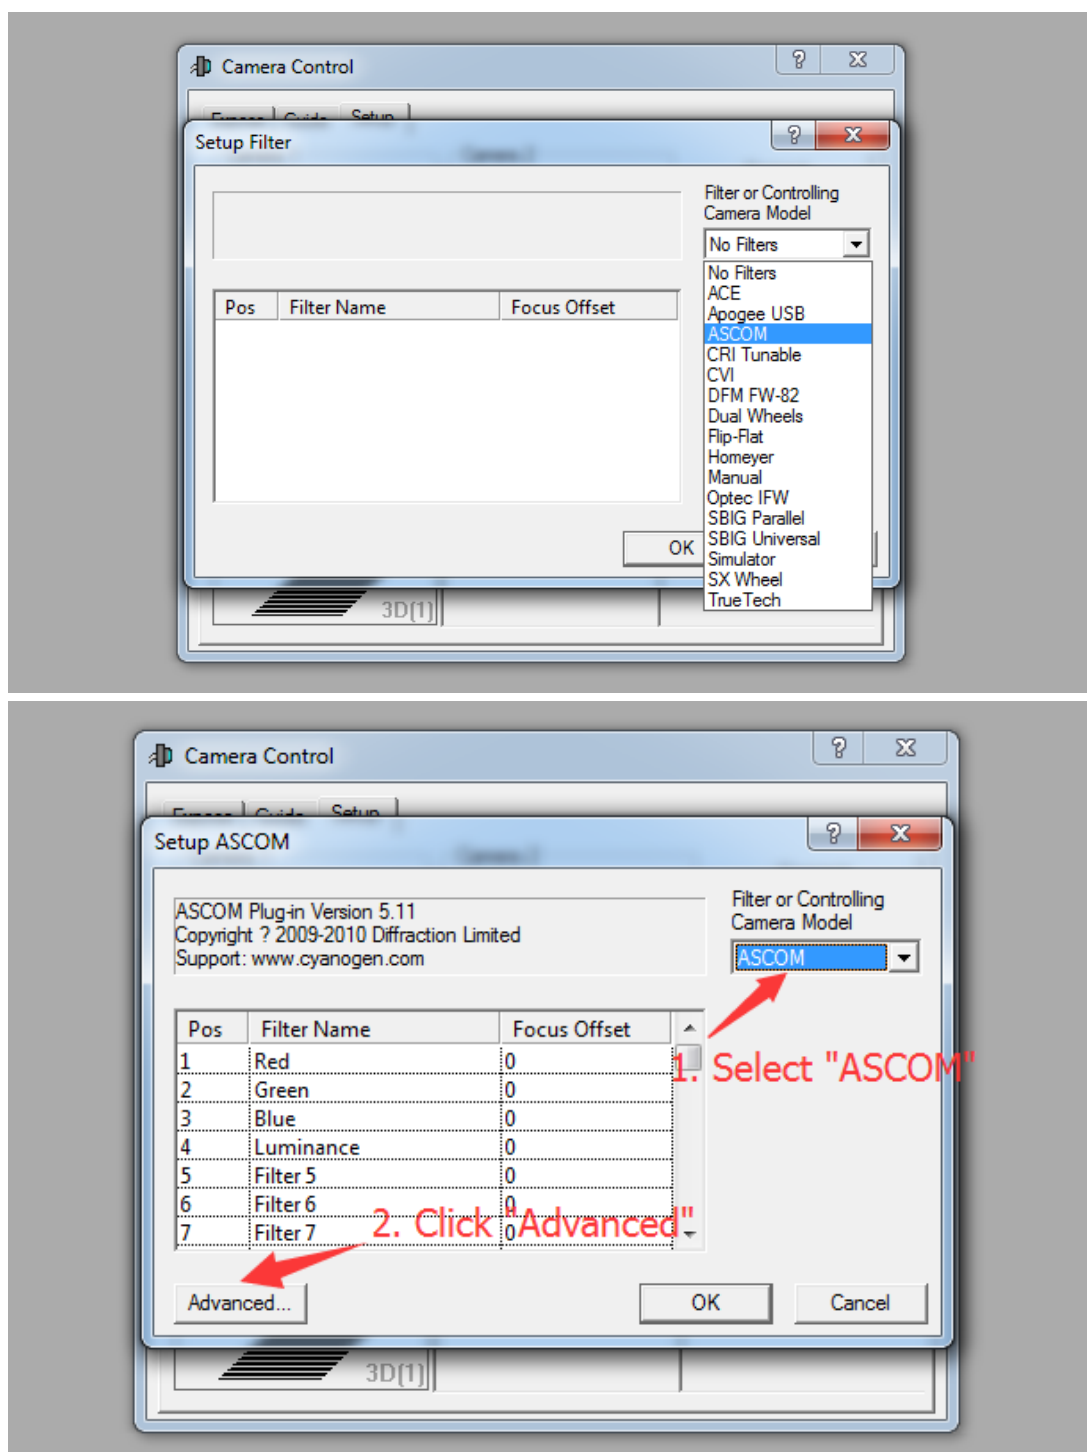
Camera Control

? X

Setup Filter

? X

Filter or Controlling Camera Model

No Filters

No Filters
ACE
Apogee USB
ASCOM
CRI Tunable
CVI
DFM FW-82
Dual Wheels
Flip-Flat
Homeyer
Manual
Optec IFW
SBIG Parallel
SBIG Universal
Simulator
SX Wheel
TrueTech

| Pos | Filter Name | Focus Offset |
|---|---|---|

OK

3D(1)

Camera Control

? X

Setup ASCOM

? X

ASCOM Plug-in Version 5.11
Copyright ? 2009-2010 Diffraction Limited
Support: www.cyanogen.com

Filter or Controlling Camera Model

ASCOM

1. Select "ASCOM"

| Pos | Filter Name | Focus Offset |
|---|---|---|
| 1 | Red | 0 |
| 2 | Green | 0 |
| 3 | Blue | 0 |
| 4 | Luminance | 0 |
| 5 | Filter 5 | 0 |
| 6 | Filter 6 | 0 |
| 7 | Filter 7 | 0 |

2. Click "Advanced"

Advanced...

OK

Cancel

3D(1)